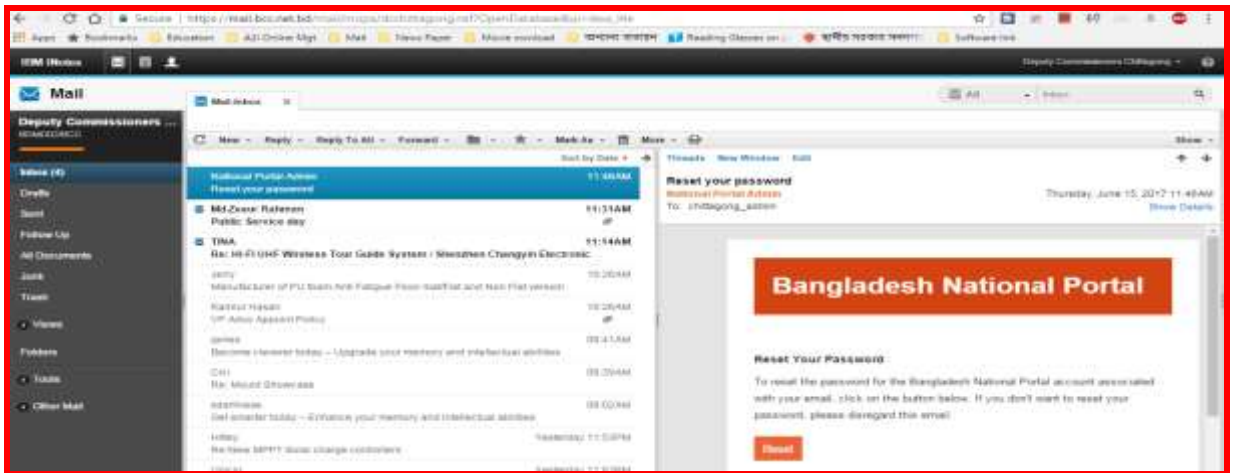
Secure | https://mail.bcc.net.bd/mail/maps/dcchittagong.nsf?OpenDatabase&ui=dwa_frm

Apps Bookmarks Education A2i Online Mgt Mail News Paper Movie ownload Reading Glasses on Software link

IBM iNotes

Deputy Commissioners Chittagong

Mail

Mail Inbox

All Inbox

Deputy Commissioners ...

New Reply Reply To All Forward Mark As More Show

Sort by Date Threads New Window Edit

Inbox (4)
Drafts
Sent
Follow Up
All Documents
Junk
Trash
Views
Folders
Tools
Other Mail

National Portal Admin
Reset your password
11:46AM

Md Zoour Rahman
Public Service day
11:31AM

TINA
Re: Hi-Fi UHF Wireless Tour Guide System - Shenzhen Changyin Electronic
11:14AM

Jerry
Manufacturer of PU foam Anti Fatigue Floor mat/flat and Non Flat version
10:26AM

Kamrul Hasan
VP Asus Apparel Policy
10:26AM

James
Become cleverer today -- Upgrade your memory and intellectual abilities
08:41AM

Chi
Re: Mould Showcase
08:39AM

Matthews
Get smarter today -- Enhance your memory and intellectual abilities
08:02AM

Hilary
Re:New MPPT Solar charge controllers
Yesterday 11:53PM

Reset your password
National Portal Admin
To: chittagong_admin
Thursday, June 15, 2017 11:46AM
Show Details

Bangladesh National Portal

Reset Your Password

To reset the password for the Bangladesh National Portal account associated with your email, click on the button below. If you don't want to reset your password, please disregard this email.

Reset